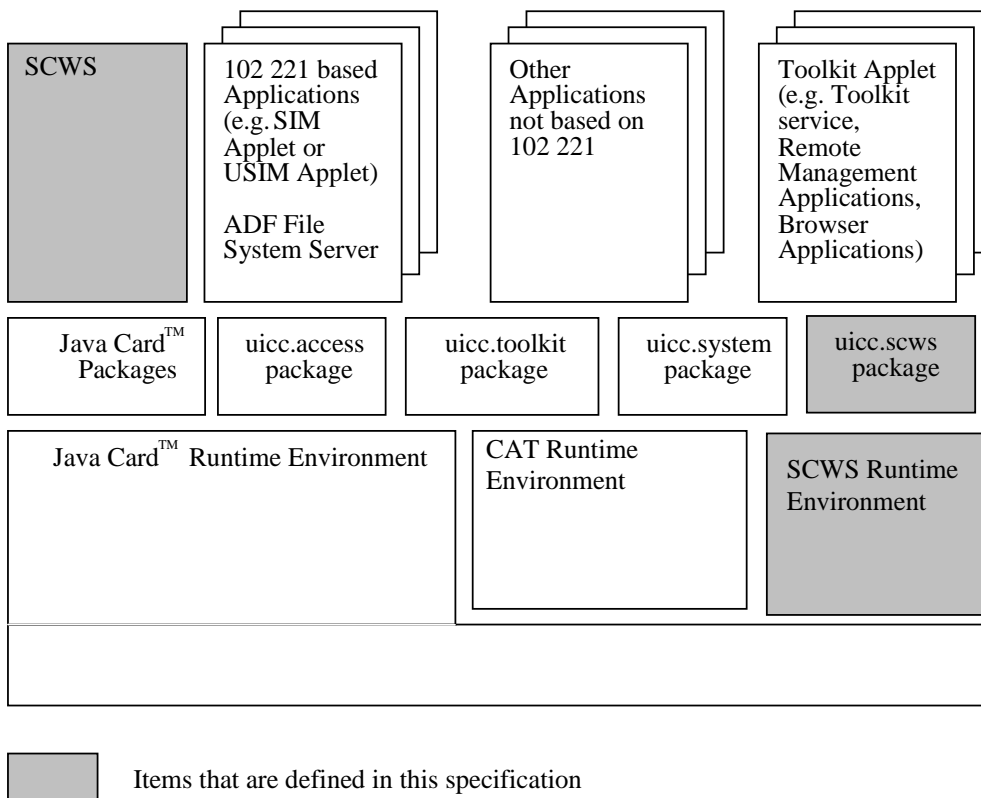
SCWS

102 221 based Applications (e.g. SIM Applet or USIM Applet)

ADF File System Server

Other Applications not based on 102 221

Toolkit Applet (e.g. Toolkit service, Remote Management Applications, Browser Applications)

Java Card™ Packages

uicc.access package

uicc.toolkit package

uicc.system package

uicc.scws package

Java Card™ Runtime Environment

CAT Runtime Environment

SCWS Runtime Environment

Items that are defined in this specification